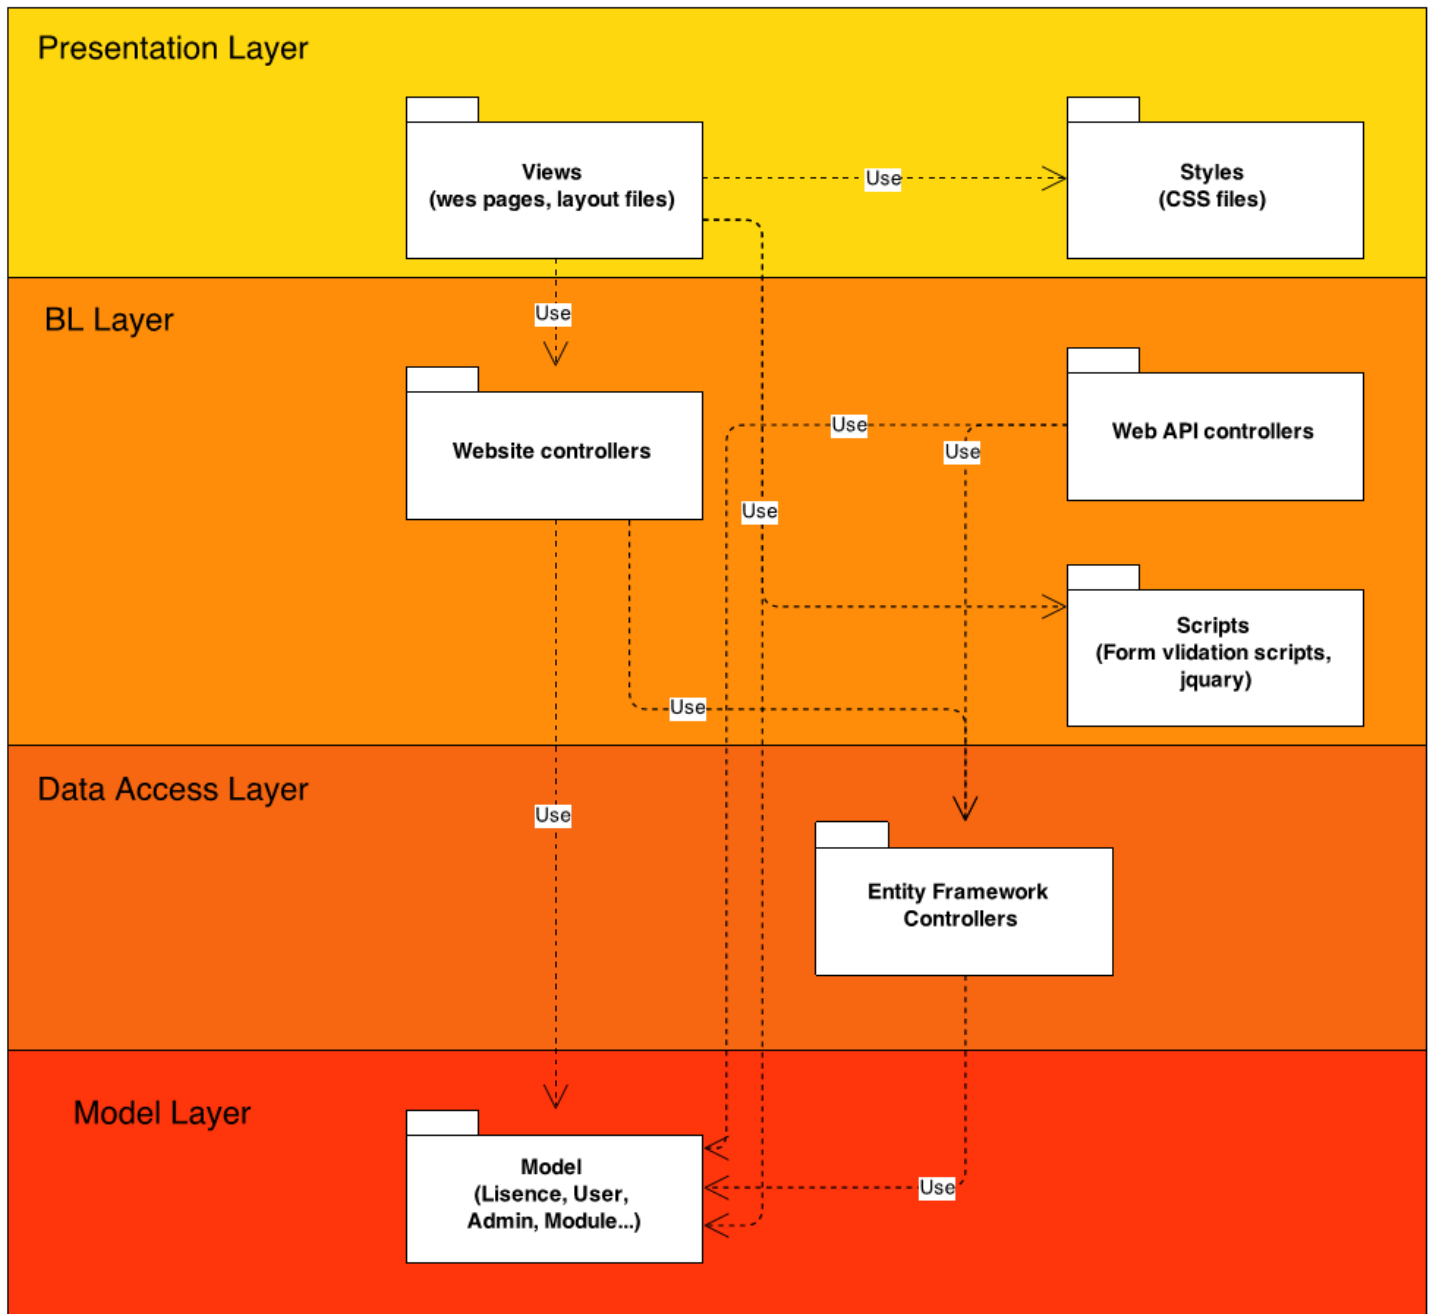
Presentation Layer

Views
(wes pages, layout files)

Use

Styles
(CSS files)

BL Layer

Use

Website controllers

Use

Use

Web API controllers

Use

Scripts
(Form vlidation scripts, jquary)

Use

Data Access Layer

Use

Entity Framework Controllers

Model Layer

Model
(Lisence, User, Admin, Module...)

Use